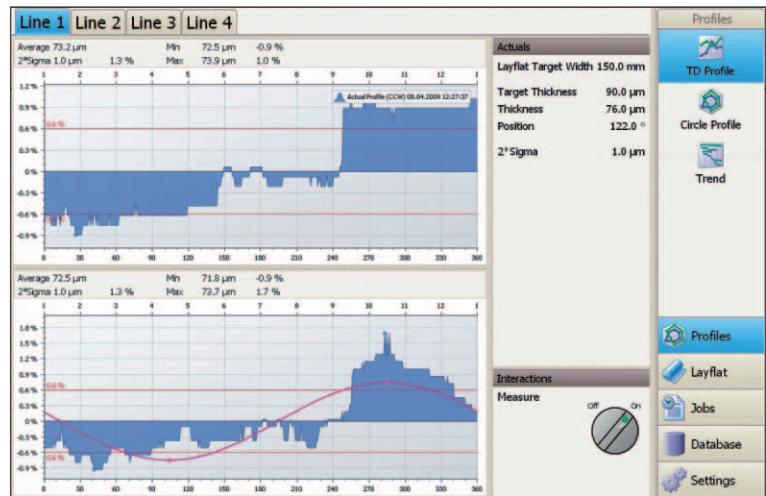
Line 1 Line 2 Line 3 Line 4

Average 73.2 µm
2*Sigma 1.0 µm 1.3 %
Min 72.5 µm -0.9 %
Max 73.9 µm 1.0 %

1 2 3 4 5 6 7 8 9 10 11 12 1

1.2%
0.9%
0.6%
0.3%
0%
-0.3%
-0.6%
-0.9%

0.6 %
-0.6 %

Actual Profile (CCW) 08.04.2009 12:27:37

0 30 60 90 120 150 180 210 240 270 300 330 360

Average 72.5 µm
2*Sigma 1.0 µm 1.3 %
Min 71.8 µm -0.9 %
Max 73.7 µm 1.7 %

1 2 3 4 5 6 7 8 9 10 11 12 1

1.8%
1.5%
1.2%
0.9%
0.6%
0.3%
0%
-0.3%
-0.6%
-0.9%

0.6 %
-0.6 %

0 30 60 90 120 150 180 210 240 270 300 330 360

Actuals
Layflat Target Width 150.0 mm
Target Thickness 90.0 µm
Thickness 76.0 µm
Position 122.0 °
2*Sigma 1.0 µm

Interactions
Measure
Off On

Profiles
TD Profile
Circle Profile
Trend

Profiles
Layflat
Jobs
Database
Settings